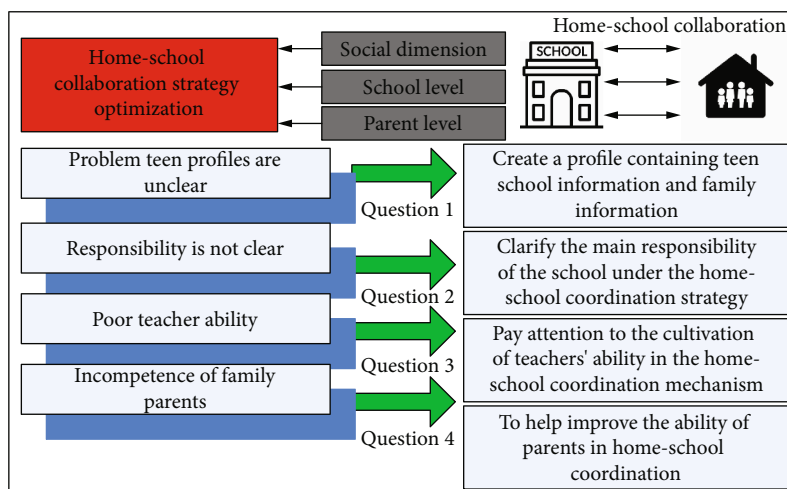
Home-school collaboration

Home-school collaboration strategy optimization

Social dimension

School level

Parent level

SCHOOL

Problem teen profiles are unclear

Question 1

Create a profile containing teen school information and family information

Responsibility is not clear

Question 2

Clarify the main responsibility of the school under the home-school coordination strategy

Poor teacher ability

Question 3

Pay attention to the cultivation of teachers' ability in the home-school coordination mechanism

Incompetence of family parents

Question 4

To help improve the ability of parents in home-school coordination